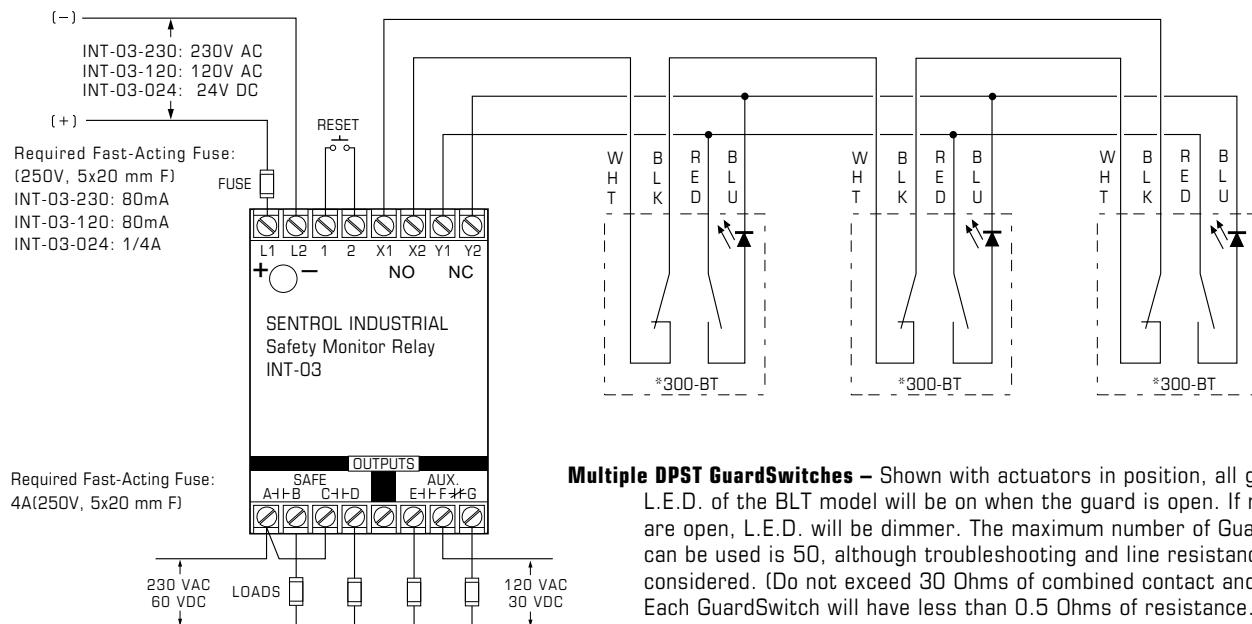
(–)

INT-03-230: 230V AC
INT-03-120: 120V AC
INT-03-024: 24V DC

(+)

Required Fast-Acting Fuse:
(250V, 5x20 mm F)
INT-03-230: 80mA
INT-03-120: 80mA
INT-03-024: 1/4A

FUSE

RESET

L1 L2 1 2 X1 X2 Y1 Y2

NO NC

+ –

SENTROL INDUSTRIAL
Safety Monitor Relay
INT-03

W H T B L K R E D B L U

*300-BT

W H T B L K R E D B L U

*300-BT

W H T B L K R E D B L U

*300-BT

OUTPUTS

SAFE
A-B C-D

AUX.
E-F-G

Required Fast-Acting Fuse:
4A(250V, 5x20 mm F)

230 VAC
60 VDC

LOADS

120 VAC
30 VDC

Multiple DPST GuardSwitches – Shown with actuators in position, all g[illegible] L.E.D. of the BLT model will be on when the guard is open. If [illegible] are open, L.E.D. will be dimmer. The maximum number of Gua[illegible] can be used is 50, although troubleshooting and line resistanc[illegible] considered. (Do not exceed 30 Ohms of combined contact and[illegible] Each GuardSwitch will have less than 0.5 Ohms of resistance.